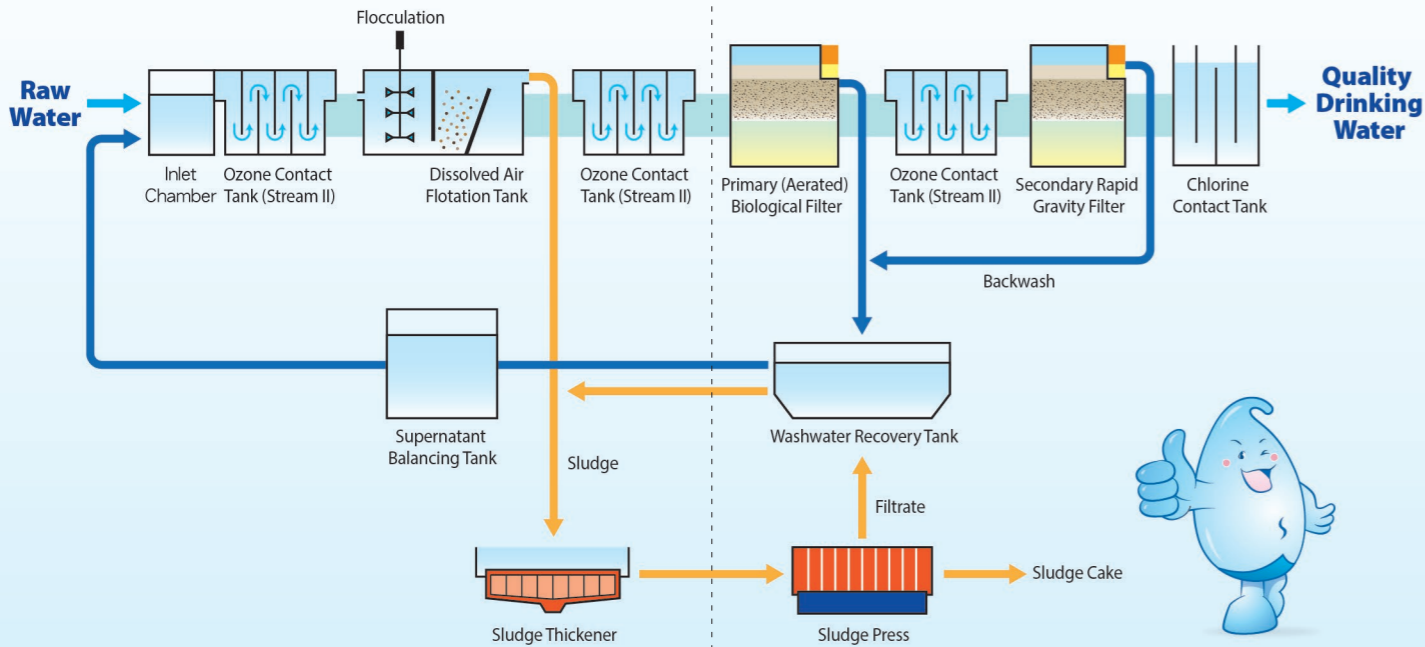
Flocculation

Raw Water

Inlet Chamber

Ozone Contact Tank (Stream II)

Dissolved Air Flotation Tank

Ozone Contact Tank (Stream II)

Primary (Aerated) Biological Filter

Ozone Contact Tank (Stream II)

Secondary Rapid Gravity Filter

Chlorine Contact Tank

Quality Drinking Water

Backwash

Supernatant Balancing Tank

Washwater Recovery Tank

Sludge

Filtrate

Sludge Cake

Sludge Thickener

Sludge Press